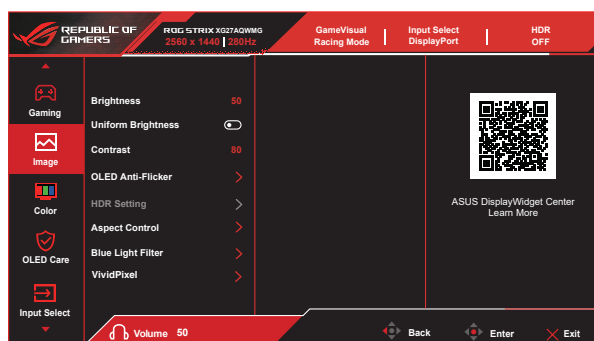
REPUBLIC OF GAMERS

ROG STRIX XG27AQWMG
2560 x 1440 | 280Hz

GameVisual
Racing Mode

Input Select
DisplayPort

HDR
OFF

Gaming

Image

Color

OLED Care

Input Select

Brightness 50
Uniform Brightness
Contrast 80
OLED Anti-Flicker
HDR Setting
Aspect Control
Blue Light Filter
VividPixel

ASUS DisplayWidget Center
Learn More

Volume 50

Back

Enter

Exit